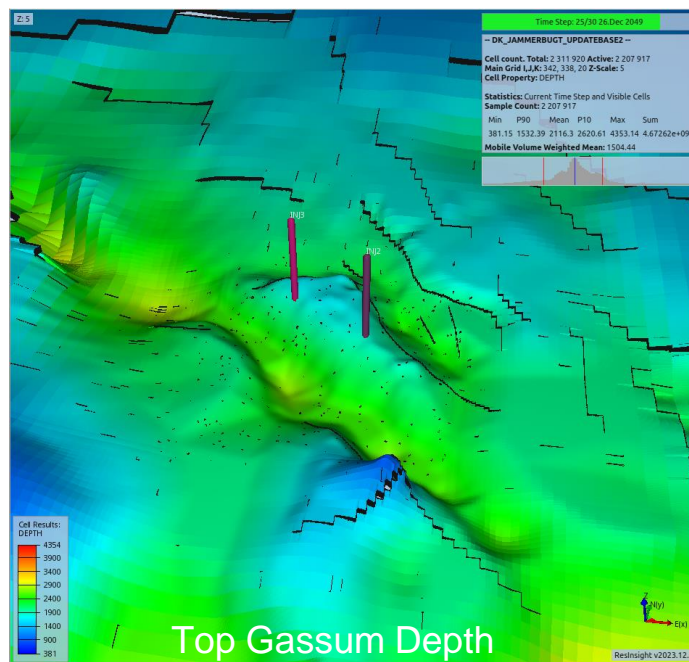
Z: 5

Time Step: 25/30 26.Dec 2049

-- DK_JAMMERBUGT_UPDATEBASE2 --

Cell count. Total: 2 311 920 Active: 2 207 917
Main Grid I,J,K: 342, 338, 20 Z-Scale: 5
Cell Property: DEPTH

Statistics: Current Time Step and Visible Cells
Sample Count: 2 207 917

| Min | P90 | Mean | P10 | Max | Sum |
|---|---|---|---|---|---|
| 381.15 | 1532.39 | 2116.3 | 2620.61 | 4353.14 | 4.67262e+09 |

Mobile Volume Weighted Mean: 1504.44

INJ3

INJ2

Cell Results:
DEPTH

4354
3900
3400
2900
2400
1900
1400
900
381

Top Gassum Depth

N(y)
E(x)

ResInsight v2023.12.